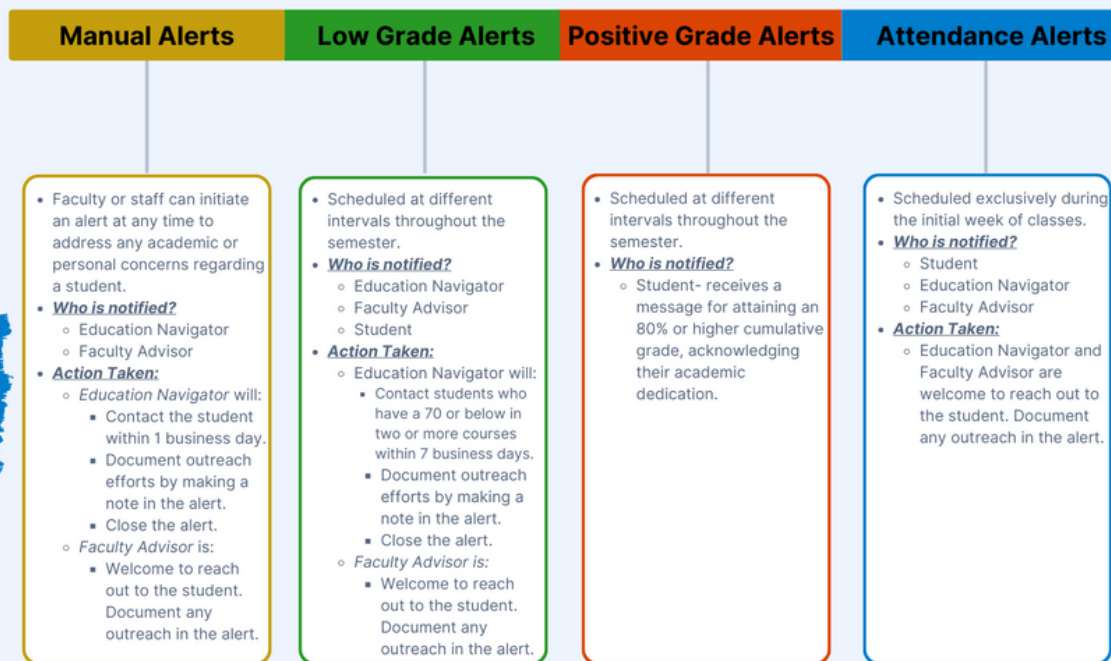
Manual Alerts

- Faculty or staff can initiate an alert at any time to address any academic or personal concerns regarding a student.
- ***Who is notified?***
  - Education Navigator
  - Faculty Advisor
- ***Action Taken:***
  - *Education Navigator* will:
    - Contact the student within 1 business day.
    - Document outreach efforts by making a note in the alert.
    - Close the alert.
  - *Faculty Advisor* is:
    - Welcome to reach out to the student. Document any outreach in the alert.

Low Grade Alerts

- Scheduled at different intervals throughout the semester.
- ***Who is notified?***
  - Education Navigator
  - Faculty Advisor
  - Student
- ***Action Taken:***
  - Education Navigator will:
    - Contact students who have a 70 or below in two or more courses within 7 business days.
    - Document outreach efforts by making a note in the alert.
    - Close the alert.
  - *Faculty Advisor is:*
    - Welcome to reach out to the student. Document any outreach in the alert.

Positive Grade Alerts

- Scheduled at different intervals throughout the semester.
- ***Who is notified?***
  - Student- receives a message for attaining an 80% or higher cumulative grade, acknowledging their academic dedication.

Attendance Alerts

- Scheduled exclusively during the initial week of classes.
- ***Who is notified?***
  - Student
  - Education Navigator
  - Faculty Advisor
- ***Action Taken:***
  - Education Navigator and Faculty Advisor are welcome to reach out to the student. Document any outreach in the alert.